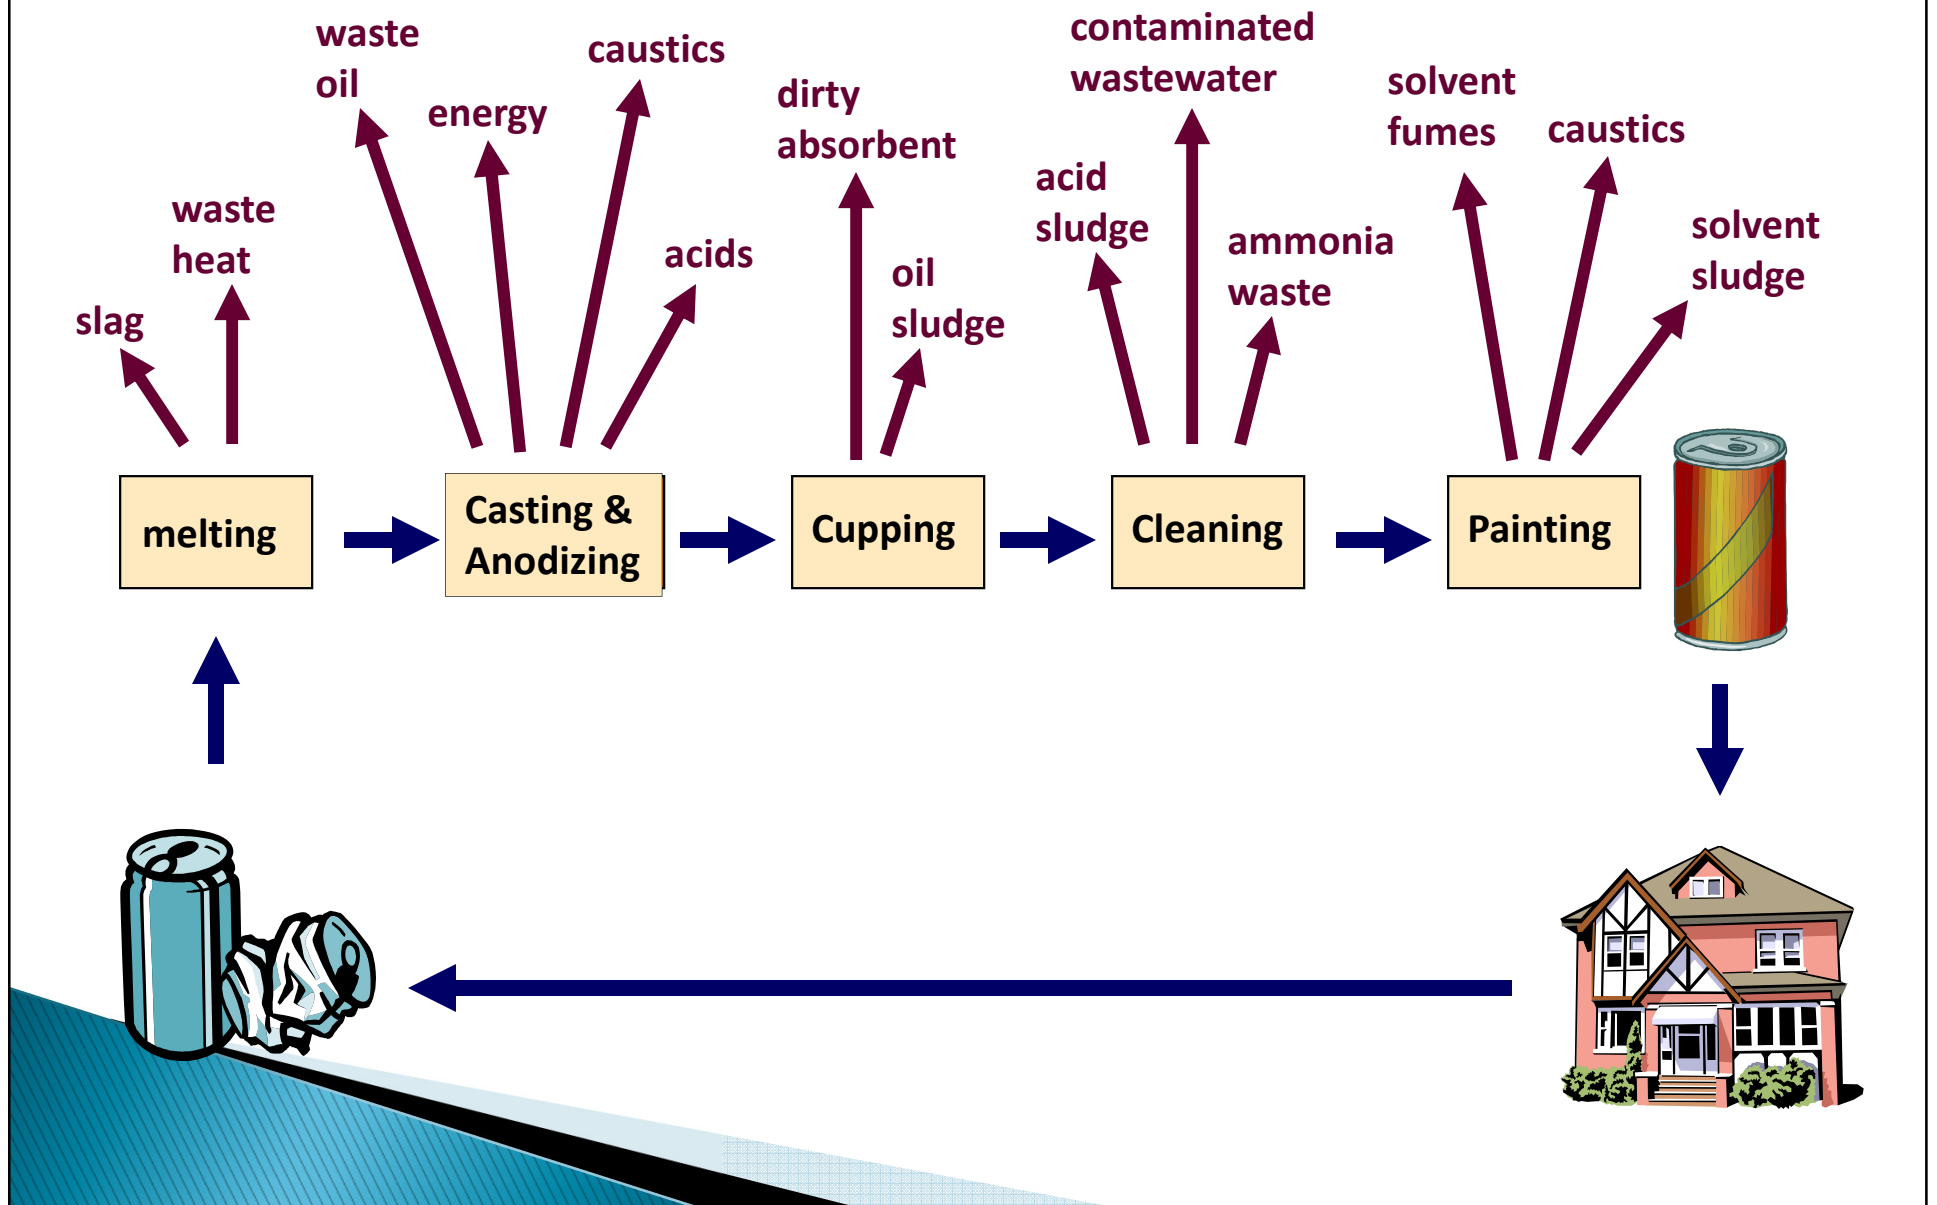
slag

waste heat

waste oil

energy

caustics

acids

dirty absorbent

oil sludge

acid sludge

contaminated wastewater

ammonia waste

solvent fumes

caustics

solvent sludge

melting

Casting & Anodizing

Cupping

Cleaning

Painting